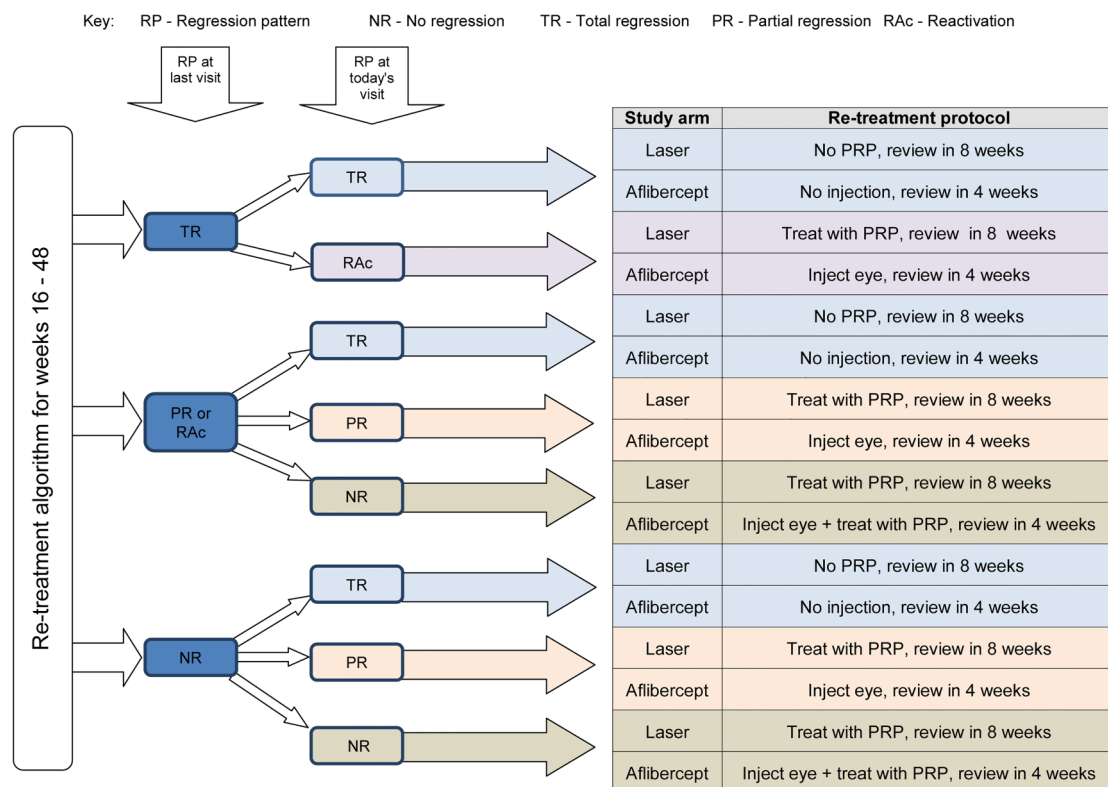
Key: RP - Regression pattern NR - No regression TR - Total regression PR - Partial regression RAc - Reactivation

RP at last visit

RP at today's visit

Re-treatment algorithm for weeks 16 - 48

TR

TR

RAc

PR or RAc

TR

PR

NR

NR

TR

PR

NR

| Study arm | Re-treatment protocol |
|---|---|
| Laser | No PRP, review in 8 weeks |
| Aflibercept | No injection, review in 4 weeks |
| Laser | Treat with PRP, review in 8 weeks |
| Aflibercept | Inject eye, review in 4 weeks |
| Laser | No PRP, review in 8 weeks |
| Aflibercept | No injection, review in 4 weeks |
| Laser | Treat with PRP, review in 8 weeks |
| Aflibercept | Inject eye, review in 4 weeks |
| Laser | Treat with PRP, review in 8 weeks |
| Aflibercept | Inject eye + treat with PRP, review in 4 weeks |
| Laser | No PRP, review in 8 weeks |
| Aflibercept | No injection, review in 4 weeks |
| Laser | Treat with PRP, review in 8 weeks |
| Aflibercept | Inject eye, review in 4 weeks |
| Laser | Treat with PRP, review in 8 weeks |
| Aflibercept | Inject eye + treat with PRP, review in 4 weeks |